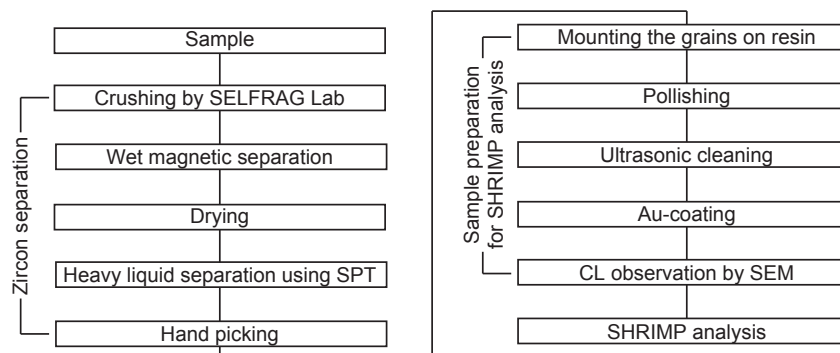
Sample

Crushing by SELFRAG Lab

Wet magnetic separation

Drying

Heavy liquid separation using SPT

Hand picking

Zircon separation

Mounting the grains on resin

Pollishing

Ultrasonic cleaning

Au-coating

CL observation by SEM

SHRIMP analysis

Sample preparation for SHRIMP analysis